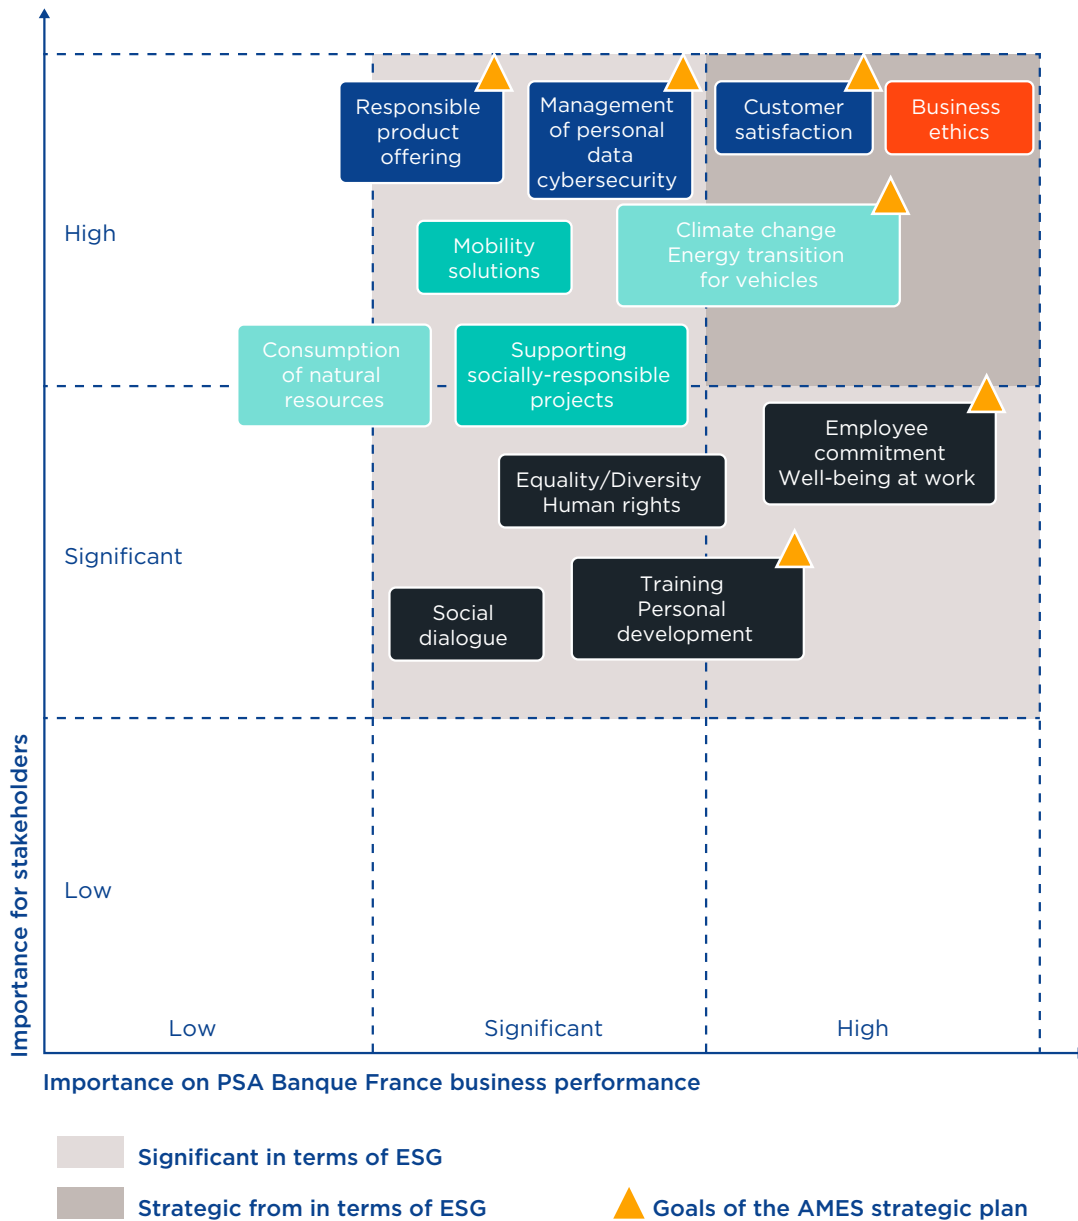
Responsible product offering

Management of personal data cybersecurity

Customer satisfaction

Business ethics

High

Mobility solutions

Climate change Energy transition for vehicles

Consumption of natural resources

Supporting socially-responsible projects

Employee commitment Well-being at work

Equality/Diversity Human rights

Significant

Training Personal development

Social dialogue

Low

Importance for stakeholders

Low

Significant

High

Importance on PSA Banque France business performance

Significant in terms of ESG

Strategic from in terms of ESG

Goals of the AMES strategic plan